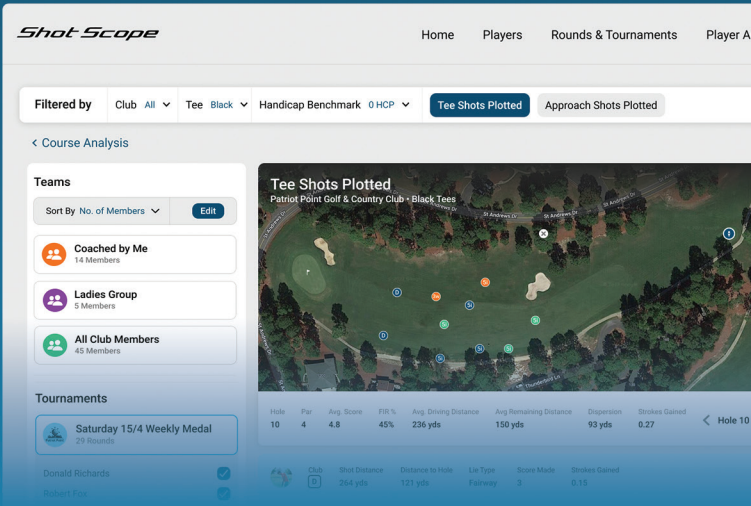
Shot Scope

Home Players Rounds & Tournaments Player A

Filtered by Club All Tee Black Handicap Benchmark 0 HCP Tee Shots Plotted Approach Shots Plotted

< Course Analysis

Teams

Sort By No. of Members Edit

Coached by Me
14 Members

Ladies Group
5 Members

All Club Members
45 Members

Tournaments

Saturday 15/4 Weekly Medal
20 Rounds

Donald Richards

Robert Fox

Tee Shots Plotted
Patriot Point Golf & Country Club • Black Tees

St Andrews Dr

St Andrews Dr

Thunderbird Ln

| Hole | Par | Avg. Score | FIR % | Avg. Driving Distance | Avg. Remaining Distance | Dispersion | Strokes Gained |
|---|---|---|---|---|---|---|---|
| 10 | 4 | 4.8 | 45% | 236 yds | 150 yds | 93 yds | 0.27 |

< Hole 10

| Club | Shot Distance | Distance to Hole | Lie Type | Score Made | Strokes Gained |
|---|---|---|---|---|---|
| D | 264 yds | 121 yds | Fairway | 3 | 0.15 |